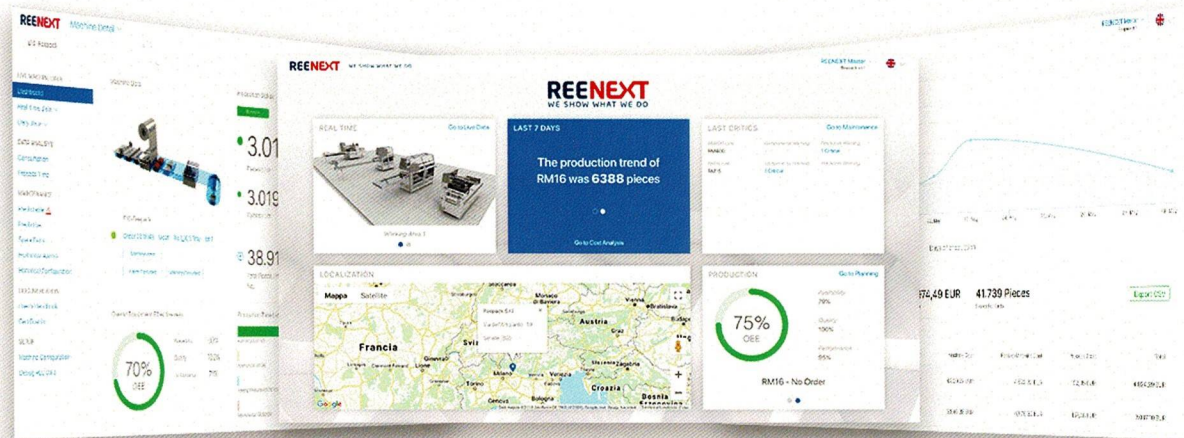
REENEXT Machine Detail

Dashboard

3.01

3.019

38.91

70%
OEE

REENEXT WE SHOW WHAT WE DO

REENEXT Master

REENEXT
WE SHOW WHAT WE DO

REAL TIME
Go to Live Data

LAST 7 DAYS
The production trend of RM16 was 6388 pieces
Go to Cost Analysis

LAST CRITICS
Go to Maintenance

LOCALIZATION
Mappa Satellite
Francia
Svizzera
Austria
Croazia
Milano
Google

PRODUCTION
Go to Planning
75%
OEE
Availability 79%
Quality 100%
Performance 95%
RM16 - No Order

74,49 EUR
41.739 Pieces
Export CSV